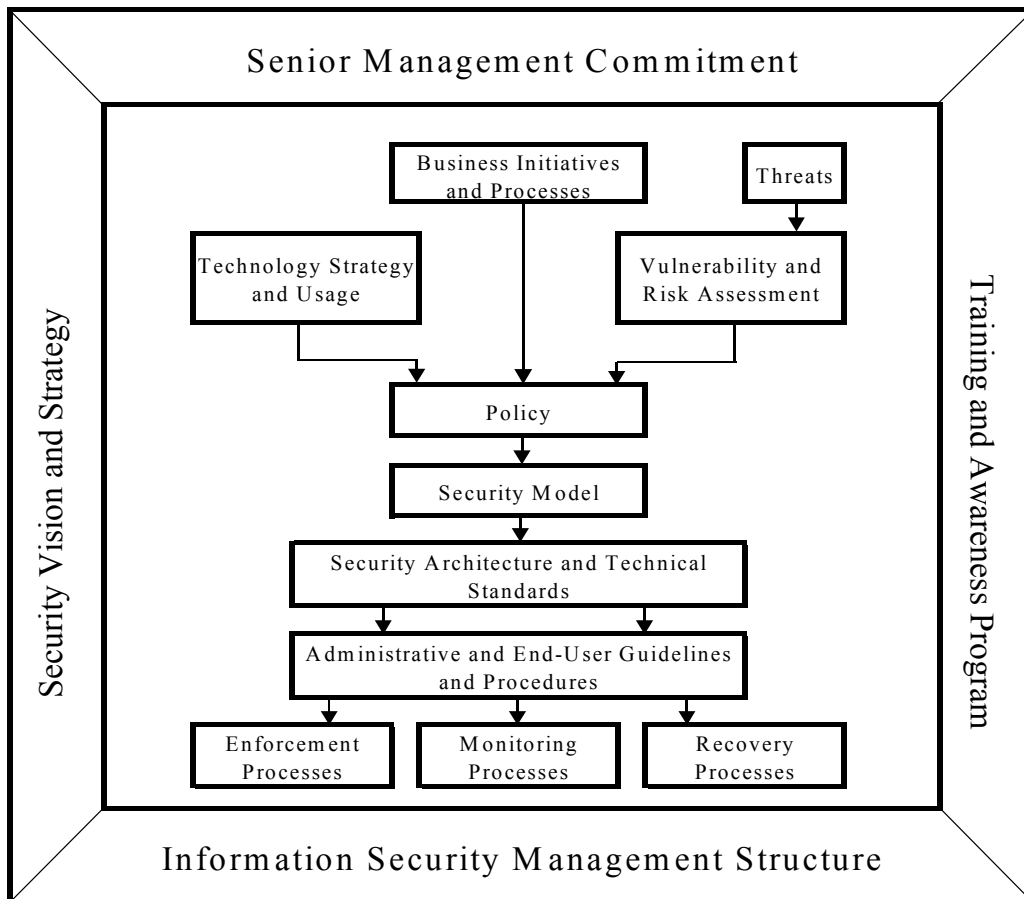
Senior Management Commitment

Security Vision and Strategy

Training and Awareness Program

Business Initiatives and Processes

Threats

Technology Strategy and Usage

Vulnerability and Risk Assessment

Policy

Security Model

Security Architecture and Technical Standards

Administrative and End-User Guidelines and Procedures

Enforcement Processes

Monitoring Processes

Recovery Processes

Information Security Management Structure